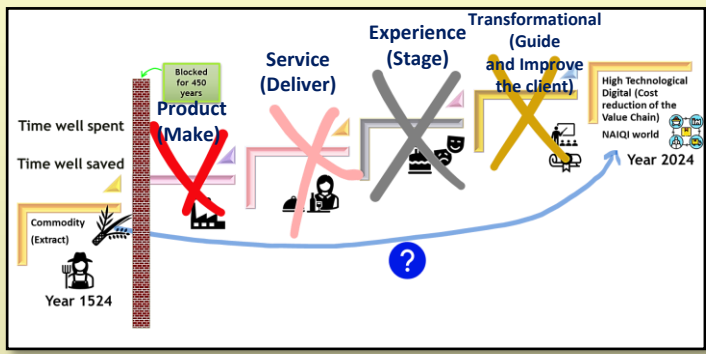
Time well spent

Time well saved

Commodity (Extract)

Year 1524

Blocked for 450 years

Product (Make)

Service (Deliver)

Experience (Stage)

Transformational (Guide and Improve the client)

High Technological Digital (Cost reduction of the Value Chain)

NAIQI world

Year 2024

?